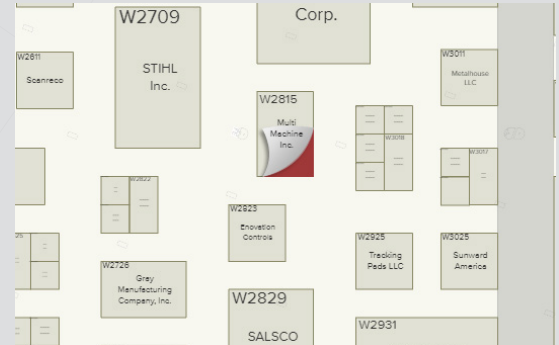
W2709

STIHL Inc.

Corp.

W2611

Scenreco

W3011

Metalhouse LLC

W2815

Multi Machine Inc.

W3017

W2823

Enovation Controls

W2925

Tracking Pads LLC

W3025

Sunward America

W2725

Grey Manufacturing Company, Inc.

W2829

SALSCO

W2931